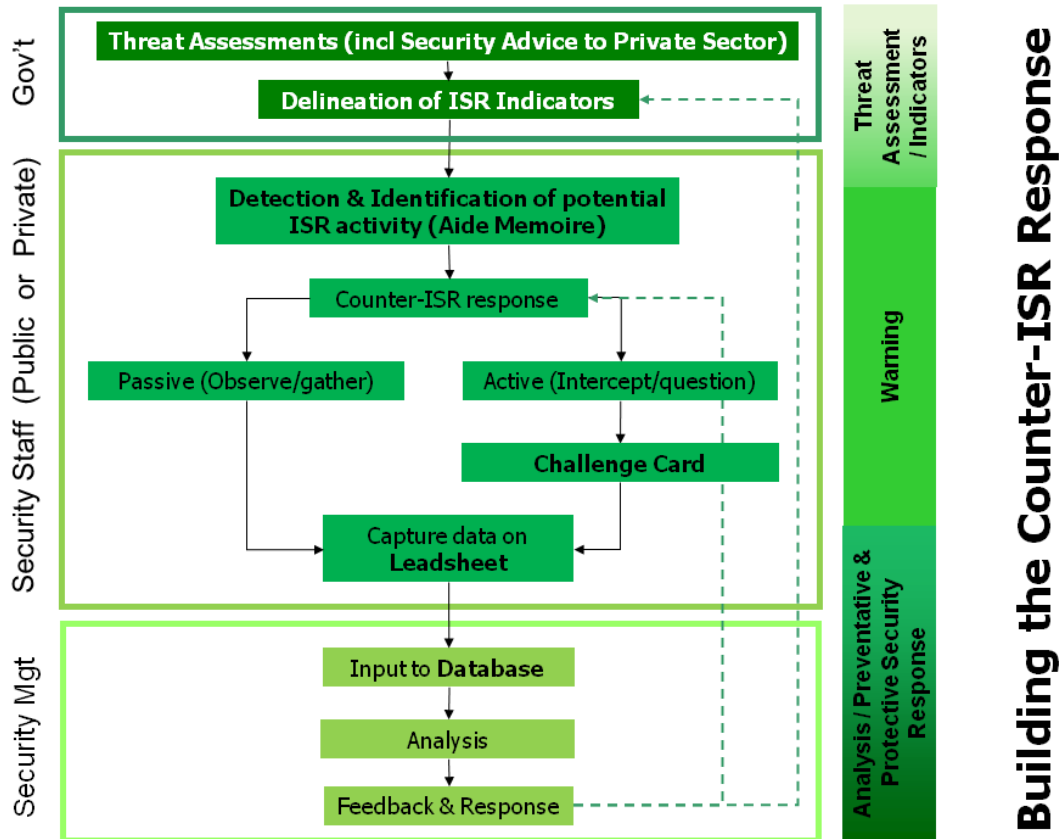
Gov't

Threat Assessments (incl Security Advice to Private Sector)

Delineation of ISR Indicators

Security Staff (Public or Private)

Detection & Identification of potential ISR activity (Aide Memoire)

Counter-ISR response

Passive (Observe/gather)

Active (Intercept/question)

Challenge Card

Capture data on Leadsheet

Security Mgt

Input to Database

Analysis

Feedback & Response

Threat Assessment / Indicators

Warning

Analysis / Preventative & Protective Security Response

Building the Counter-ISR Response